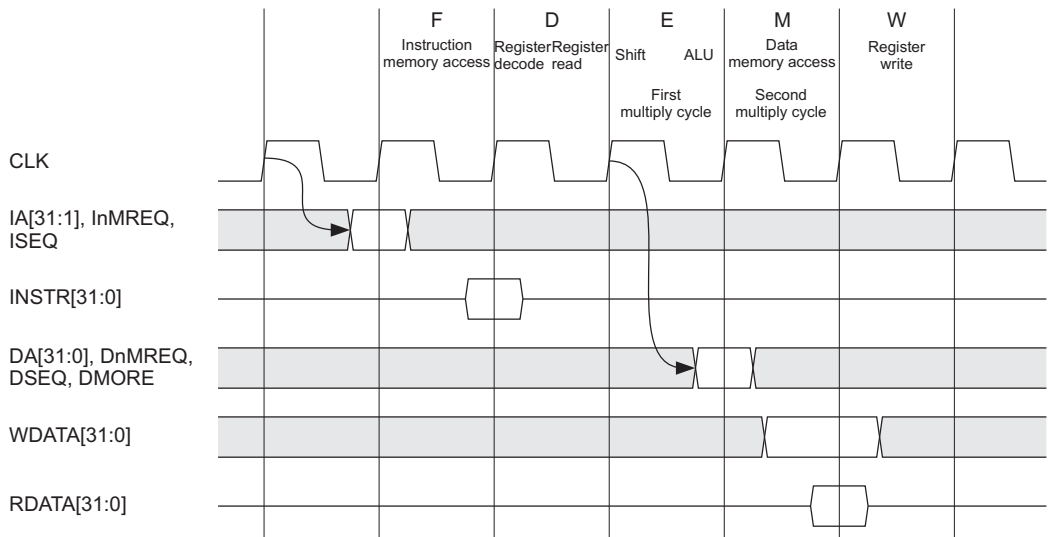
F
Instruction memory access

D
Register decode

Register read

E
Shift

ALU

First multiply cycle

M
Data memory access

Second multiply cycle

W
Register write

CLK

IA[31:1], InMREQ, ISEQ

INSTR[31:0]

DA[31:0], DnMREQ, DSEQ, DMORE

WDATA[31:0]

RDATA[31:0]